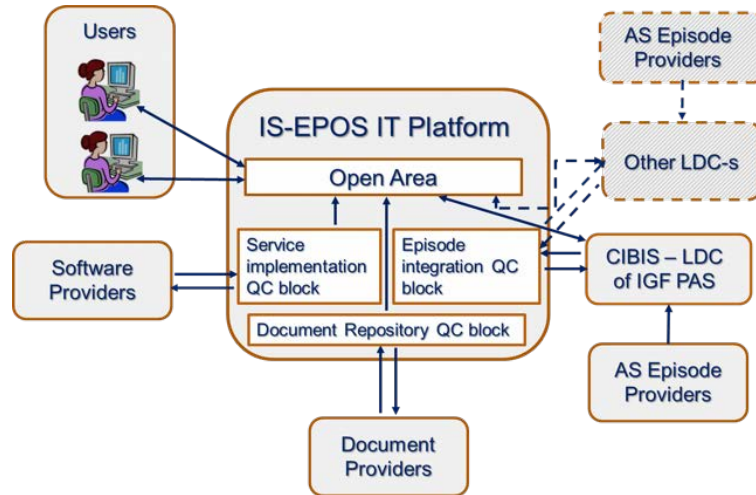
Users

AS Episode Providers

IS-EPOS IT Platform

Other LDC-s

Open Area

Software Providers

Service implementation QC block

Episode integration QC block

CIBIS – LDC of IGF PAS

Document Repository QC block

AS Episode Providers

Document Providers